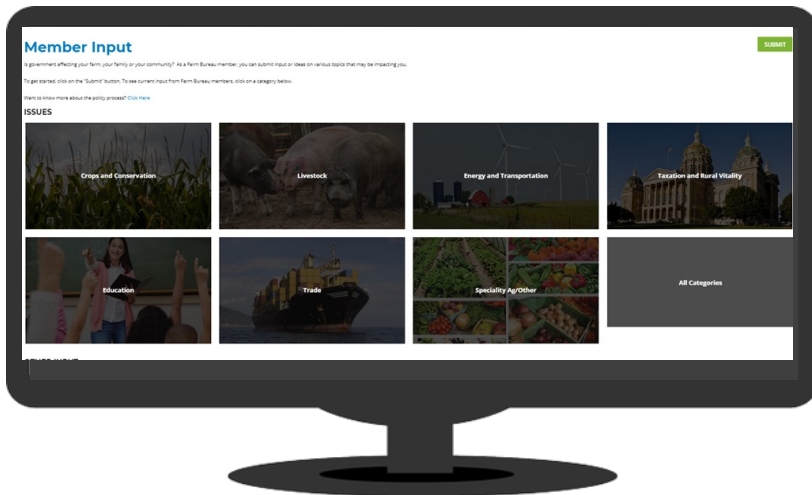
Member Input

SUBMIT

Is government affecting your farm, your family or your community? As a Farm Bureau member, you can submit input or ideas on various topics that may be impacting you.

To get started, click on the "Submit" button. To see current input from Farm Bureau members, click on a category below.

Want to know more about the policy process? Click Here

ISSUES

Crops and Conservation

Livestock

Energy and Transportation

Taxation and Rural Vitality

Education

Trade

Speciality Ag/Other

All Categories

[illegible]